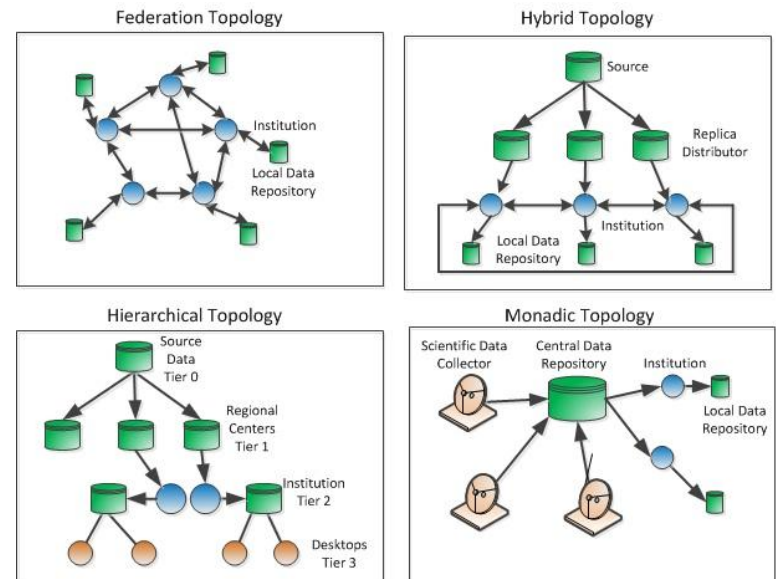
Federation Topology

Institution

Local Data Repository

Hybrid Topology

Source

Replica Distributor

Institution

Local Data Repository

Hierarchical Topology

Source Data Tier 0

Regional Centers Tier 1

Institution Tier 2

Desktops Tier 3

Monadic Topology

Scientific Data Collector

Central Data Repository

Institution

Local Data Repository